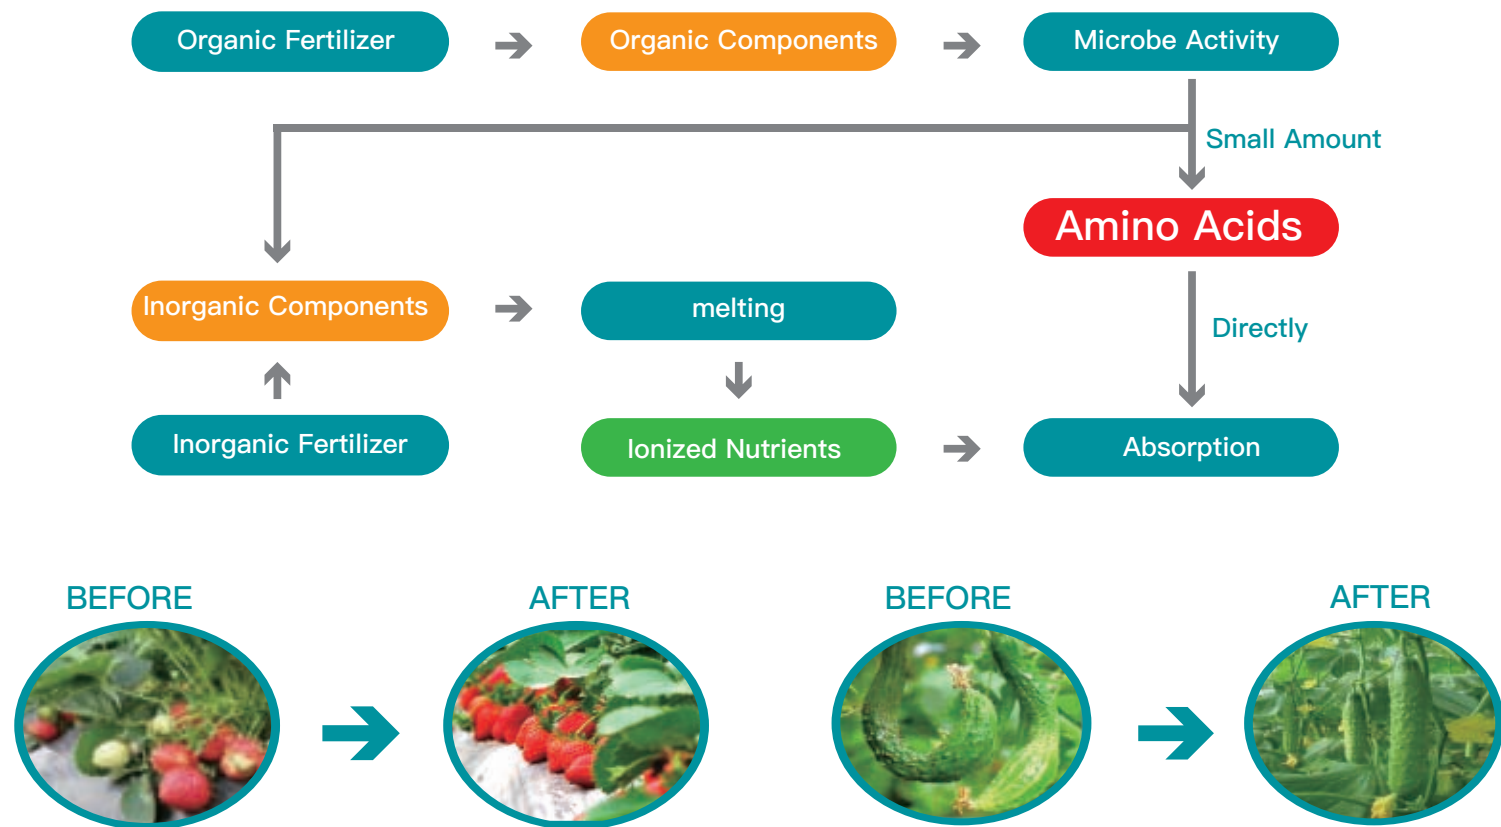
Organic Fertilizer

Organic Components

Microbe Activity

Small Amount

Amino Acids

Inorganic Components

melting

Directly

Inorganic Fertilizer

Ionized Nutrients

Absorption

BEFORE

AFTER

BEFORE

AFTER